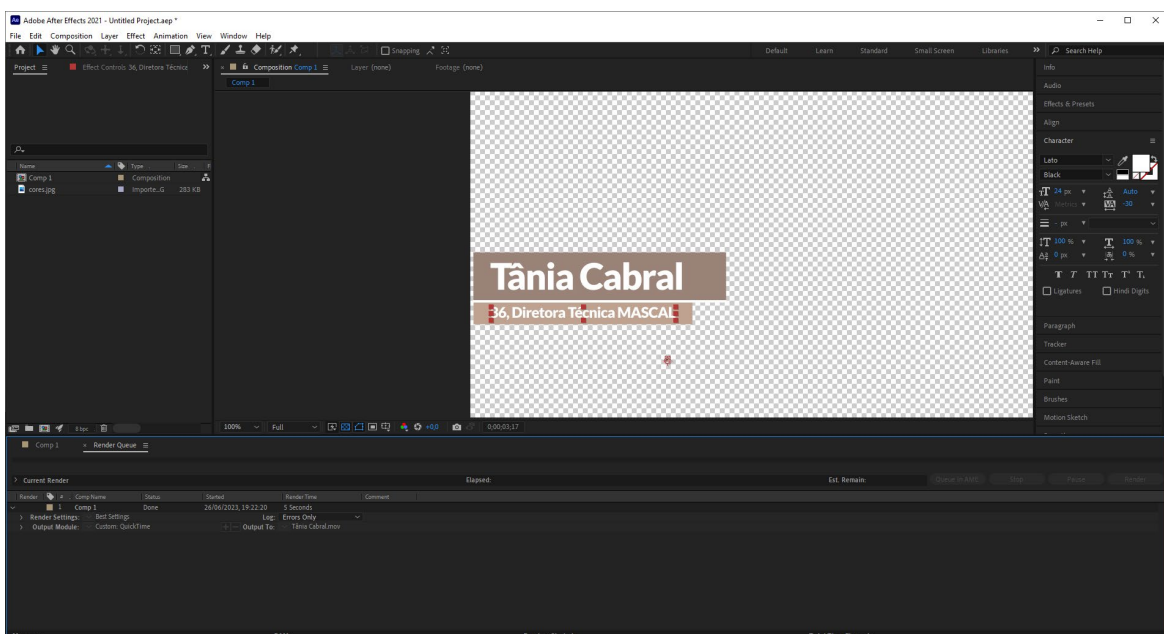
Adobe After Effects 2021 - Untitled Project.aep *

File Edit Composition Layer Effect Animation View Window Help

Snapping

Default Learn Standard Small Screen Libraries Search Help

Project ≡ Effect Controls 36, Diretora Técnica Composition Comp 1 ≡ Layer (none) Footage (none)

Comp 1

| Name | Type | Size |
|---|---|---|
| Comp 1 | Composition | |
| cores.jpg | Importe...G | 283 KB |

Tânia Cabral

36, Diretora Técnica MASCAL

8 bpc

100% Full +0,0 0;00;03;17

Info
Audio
Effects & Presets
Align
Character
Lato
Black
24 px Auto
Metrics -30
- px
100 % 100 %
0 px 0 %
Ligatures Hindi Digits
Paragraph
Tracker
Content-Aware Fill
Paint
Brushes
Motion Sketch

Comp 1 × Render Queue ≡

Current Render Elapsed: Est. Remain: Queue in AME Stop Pause Render

| Render | # | Comp Name | Status | Started | Render Time | Comment |
|---|---|---|---|---|---|---|
| | 1 | Comp 1 | Done | 26/06/2023, 19:22:20 | 5 Seconds | |

Render Settings: Best Settings Log: Errors Only
Output Module: Custom: QuickTime Output To: Tânia Cabral.mov